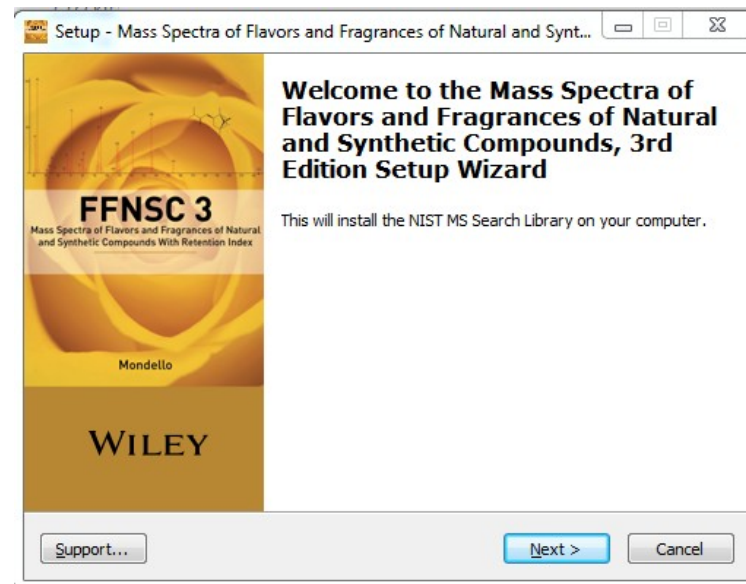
Setup - Mass Spectra of Flavors and Fragrances of Natural and Synt...

FFNSC 3
Mass Spectra of Flavors and Fragrances of Natural and Synthetic Compounds With Retention Index

Mondello

WILEY

Welcome to the Mass Spectra of Flavors and Fragrances of Natural and Synthetic Compounds, 3rd Edition Setup Wizard

This will install the NIST MS Search Library on your computer.

Support...

Next >

Cancel